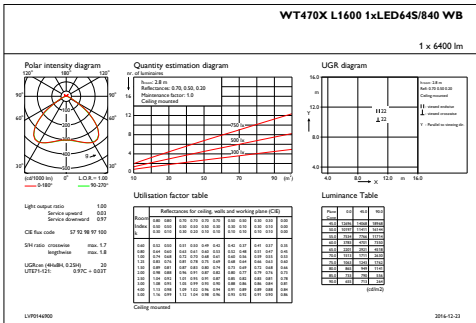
WT470X L1600 1xLED64S/840 WB

1 x 6400 lm

Polar intensity diagram

120° 180° 120°
90° 90°
60° 60°
30° 0° 30°
(cd/1000 lm) η = 1.00 L.O.R. = 1.00
0-180° 90-270°

Quantity estimation diagram

nr. of luminaires
16
14
12
10
8
6
4
2
0
10 30 50 70 90 (m²)

h,room: 2.8 m
Reflectances: 0.70, 0.50, 0.20
Maintenance factor: 1.0
Ceiling mounted

750 lx
500 lx
300 lx

UGR diagram

16.0
12.0
8.0
4.0
Y
4.0 8.0 12.0 16.0 X m

h room: 2.8 m
Refl: 0.70 0.50 0.20
Ceiling mounted
viewed endwise
viewed crosswise
Y = Parallel to viewing dir

22
22

Light output ratio 1.00
Service upward 0.03
Service downward 0.97

CIE flux code 57 92 98 97 100

S/H ratio crosswise max. 1.7
lengthwise max. 1.8

UGRcen (4H8H, 0.25H) 20
UTE71-121: 0.97C + 0.03T

Utilisation factor table

Reflectances for ceiling, walls and working plane (CIE)

| Room Index k | 0.80 0.50 0.30 | 0.80 0.50 0.10 | 0.70 0.50 0.30 | 0.70 0.50 0.10 | 0.70 0.30 0.10 | 0.70 0.00 0.10 | 0.50 0.30 0.10 | 0.30 0.30 0.10 | 0.00 0.00 0.00 |
|---|---|---|---|---|---|---|---|---|---|
| 0.60 | 0.52 | 0.50 | 0.51 | 0.49 | 0.41 | 0.41 | 0.37 | 0.41 | 0.37 |
| 0.80 | 0.64 | 0.60 | 0.62 | 0.61 | 0.60 | 0.52 | 0.49 | 0.51 | 0.47 |
| 1.00 | 0.74 | 0.68 | 0.72 | 0.70 | 0.68 | 0.61 | 0.59 | 0.55 | 0.53 |
| 1.25 | 0.83 | 0.76 | 0.81 | 0.78 | 0.75 | 0.69 | 0.64 | 0.64 | 0.59 |
| 1.50 | 0.89 | 0.81 | 0.87 | 0.83 | 0.80 | 0.74 | 0.69 | 0.72 | 0.66 |
| 2.00 | 0.98 | 0.88 | 0.96 | 0.91 | 0.87 | 0.82 | 0.77 | 0.79 | 0.71 |
| 2.50 | 1.04 | 0.92 | 1.01 | 0.95 | 0.91 | 0.87 | 0.82 | 0.84 | 0.75 |
| 3.00 | 1.08 | 0.95 | 1.05 | 0.99 | 0.95 | 0.88 | 0.86 | 0.84 | 0.81 |
| 4.00 | 1.13 | 0.98 | 1.09 | 1.02 | 0.96 | 0.94 | 0.89 | 0.89 | 0.84 |
| 5.00 | 1.16 | 0.99 | 1.12 | 1.04 | 0.98 | 0.96 | 0.93 | 0.92 | 0.86 |

Ceiling mounted

Luminance Table

| Plane C-gam | 0.0 | 45.0 | 90.0 |
|---|---|---|---|
| 45.0 | 12696 | 14668 | 15946 |
| 50.0 | 10197 | 11451 | 16146 |
| 55.0 | 7224 | 7766 | 11114 |
| 60.0 | 2780 | 4703 | 7550 |
| 65.0 | 2323 | 2937 | 4018 |
| 70.0 | 1513 | 1775 | 2430 |
| 75.0 | 1106 | 1244 | 1752 |
| 80.0 | 865 | 949 | 1141 |
| 85.0 | 731 | 768 | 1091 |
| 90.0 | 683 | 721 | 269 |

(cd/m2)

LVP0146900

2016-12-23